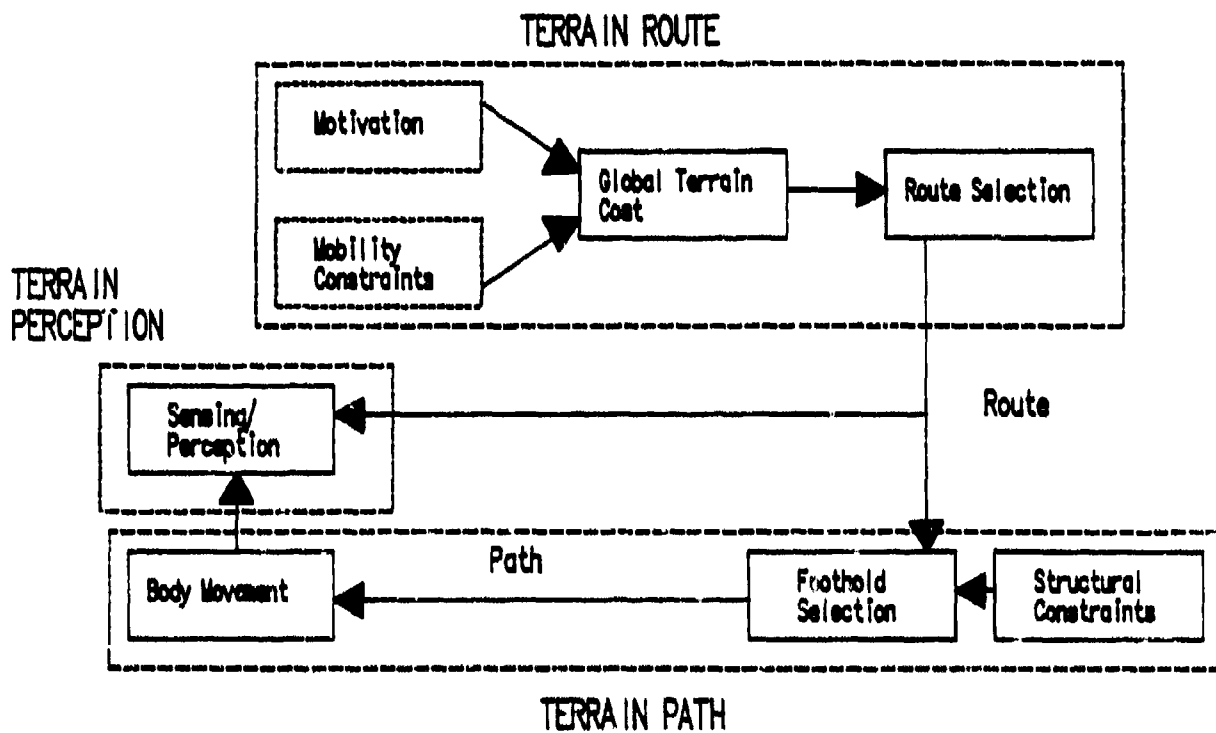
TERRAIN ROUTE

Motivation

Mobility Constraints

Global Terrain Cost

Route Selection

TERRAIN PERCEPTION

Sensing/ Perception

Route

Path

Body Movement

Foothold Selection

Structural Constraints

TERRAIN PATH